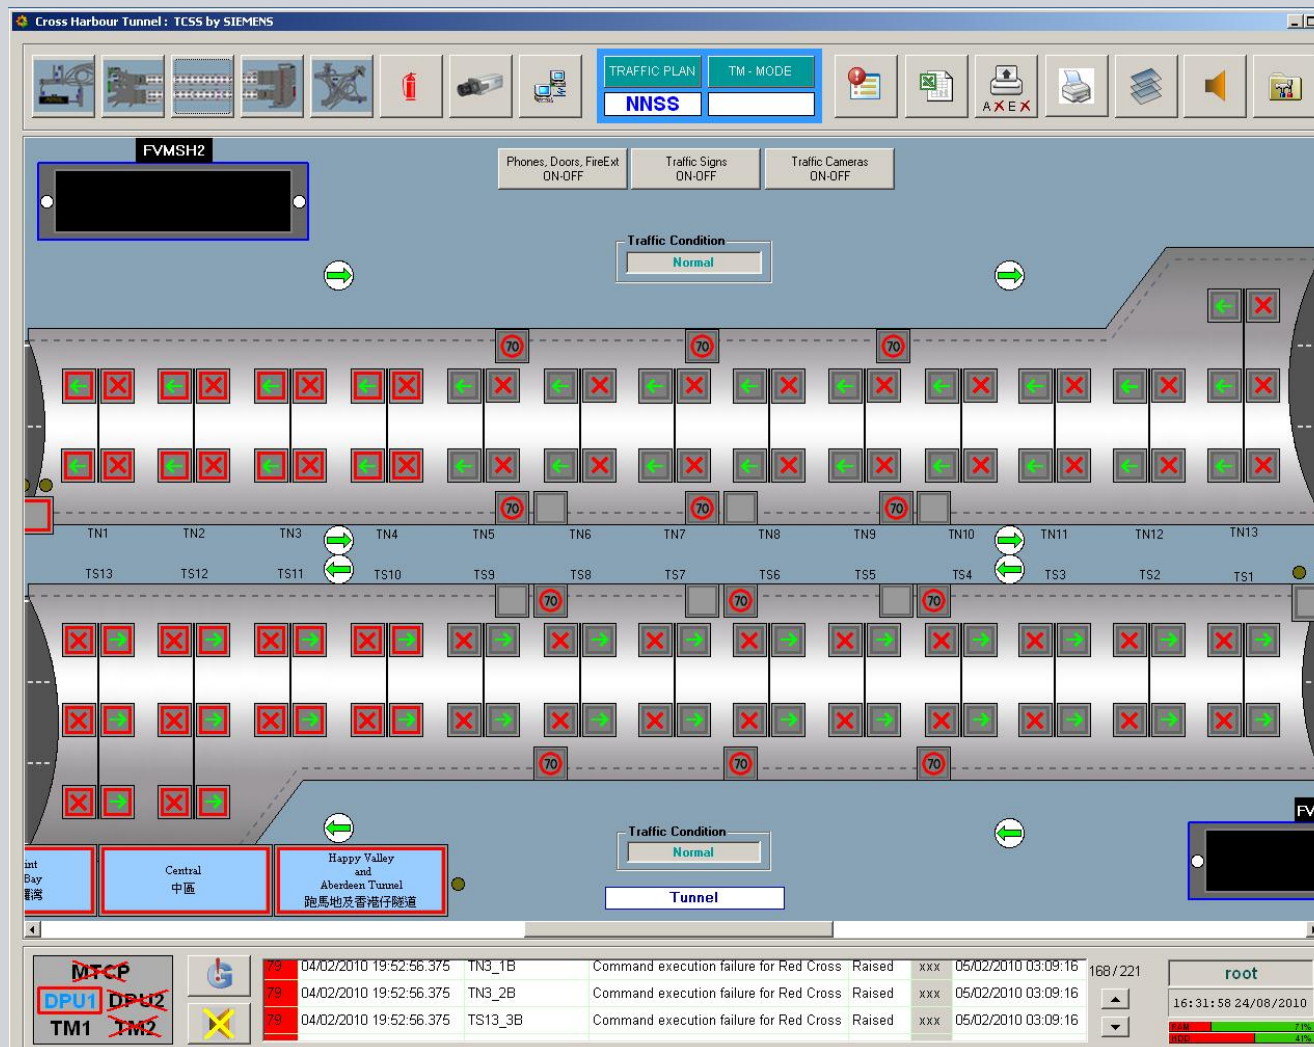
Cross Harbour Tunnel : TCSS by SIEMENS

TRAFFIC PLAN
TM - MODE
NNSS

AXEX

FVMSH2

Phones, Doors, FireExt ON-OFF
Traffic Signs ON-OFF
Traffic Cameras ON-OFF

Traffic Condition
Normal

70 70 70

TN1 TN2 TN3 TN4 TN5 TN6 TN7 TN8 TN9 TN10 TN11 TN12 TN13

TS13 TS12 TS11 TS10 TS9 TS8 TS7 TS6 TS5 TS4 TS3 TS2 TS1

70 70 70

70 70 70

Traffic Condition
Normal

Tunnel

int Bay 灣

Central
中區

Happy Valley and Aberdeen Tunnel
跑馬地及香港仔隧道

FV

MTCP
DPU1 DPU2
TM1 TM2

| 79 | 04/02/2010 19:52:56.375 | TN3_1B | Command execution failure for Red Cross | Raised | xxx | 05/02/2010 03:09:16 |
|---|---|---|---|---|---|---|
| 79 | 04/02/2010 19:52:56.375 | TN3_2B | Command execution failure for Red Cross | Raised | xxx | 05/02/2010 03:09:16 |
| 79 | 04/02/2010 19:52:56.375 | TS13_3B | Command execution failure for Red Cross | Raised | xxx | 05/02/2010 03:09:16 |

168 / 221

root
16:31:58 24/08/2010
RAM 71%
HDD 41%